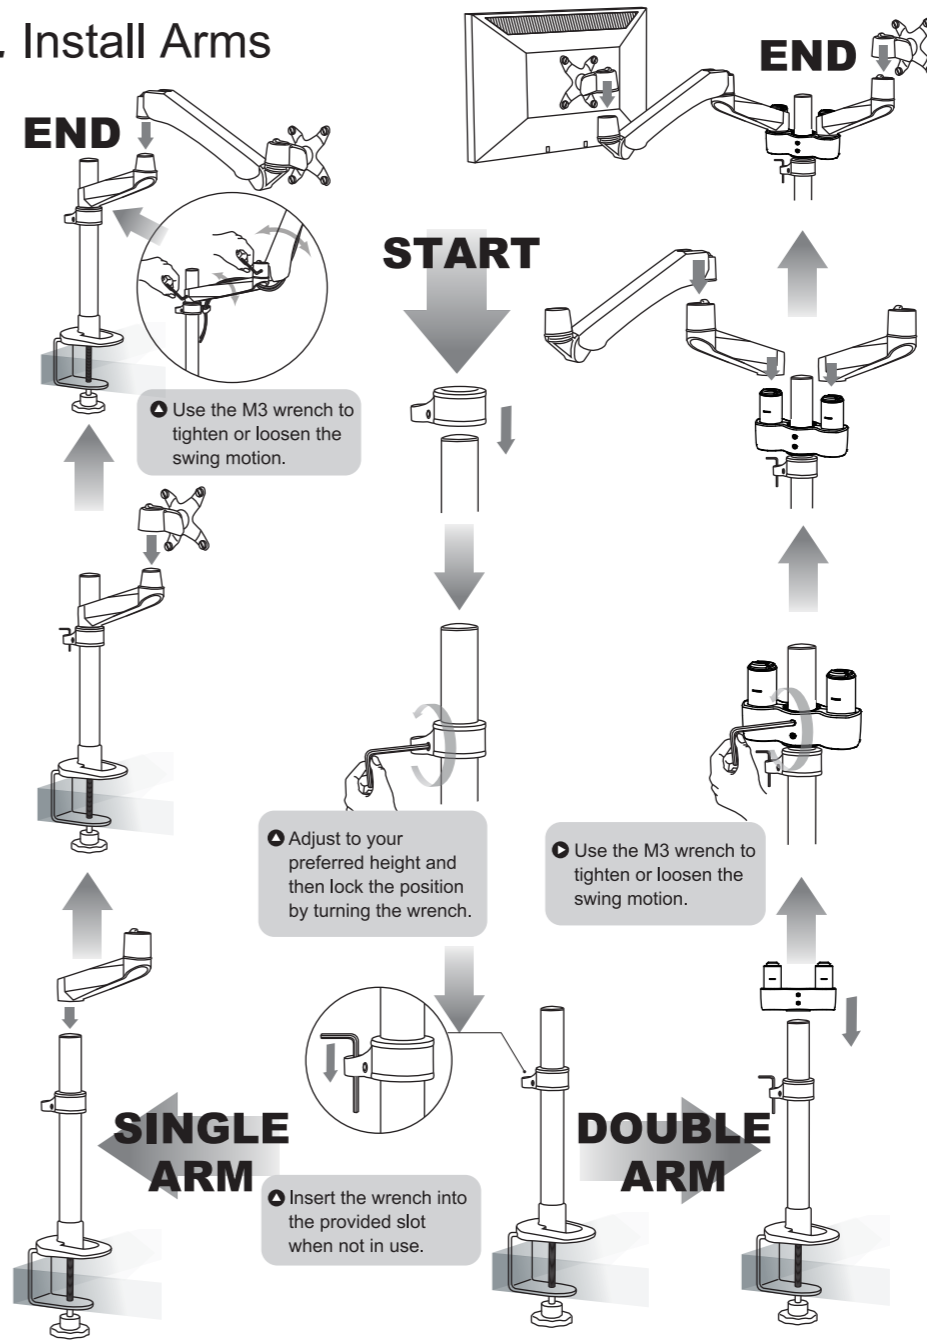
. Install Arms

END

END

START

Use the M3 wrench to tighten or loosen the swing motion.

Adjust to your preferred height and then lock the position by turning the wrench.

Use the M3 wrench to tighten or loosen the swing motion.

SINGLE ARM

DOUBLE ARM

Insert the wrench into the provided slot when not in use.